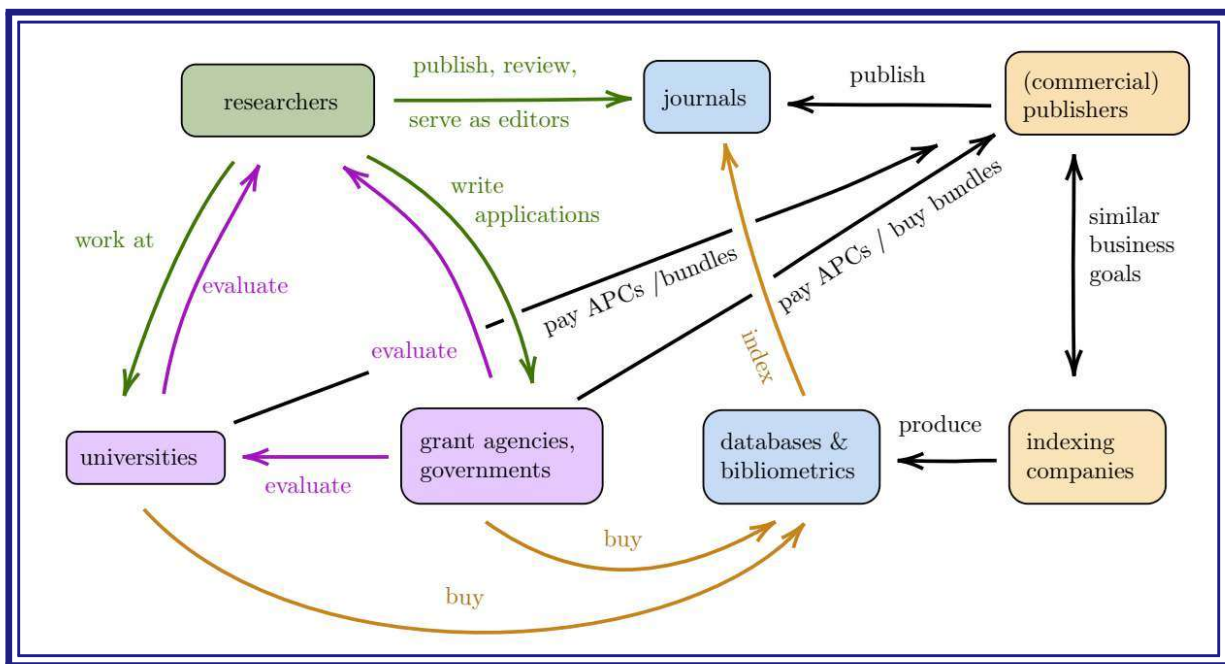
researchers

publish, review, serve as editors

journals

publish

(commercial) publishers

write applications

work at

evaluate

evaluate

pay APCs /bundles

pay APCs / buy bundles

index

similar business goals

universities

evaluate

grant agencies, governments

databases & bibliometrics

produce

indexing companies

buy

buy